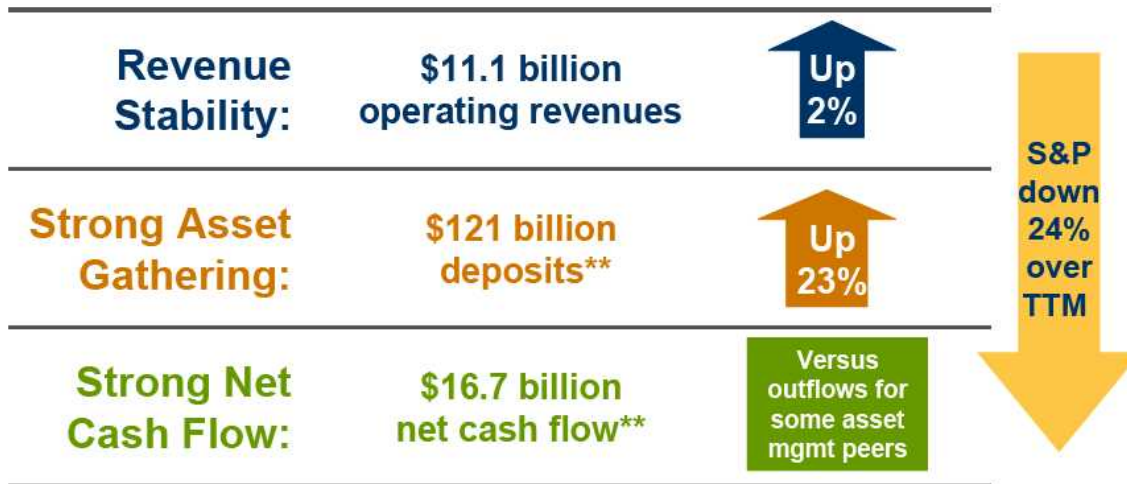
Revenue Stability:

$11.1 billion operating revenues

Up 2%

Strong Asset Gathering:

$121 billion deposits**

Up 23%

Strong Net Cash Flow:

$16.7 billion net cash flow**

Versus outflows for some asset mgmt peers

S&P down 24% over TTM